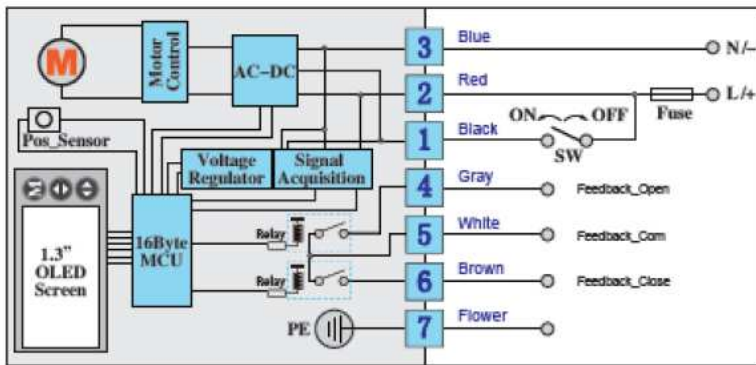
M

Motor Control

AC–DC

Pos_Sensor

Voltage Regulator

Signal Acquisition

1.3" OLED Screen

16Byte MCU

Relay

Relay

PE

3 Blue N/–

2 Red L/+

Fuse

ON OFF

SW

1 Black

4 Gray Feedback_Open

5 White Feedback_Com

6 Brown Feedback_Close

7 Flower